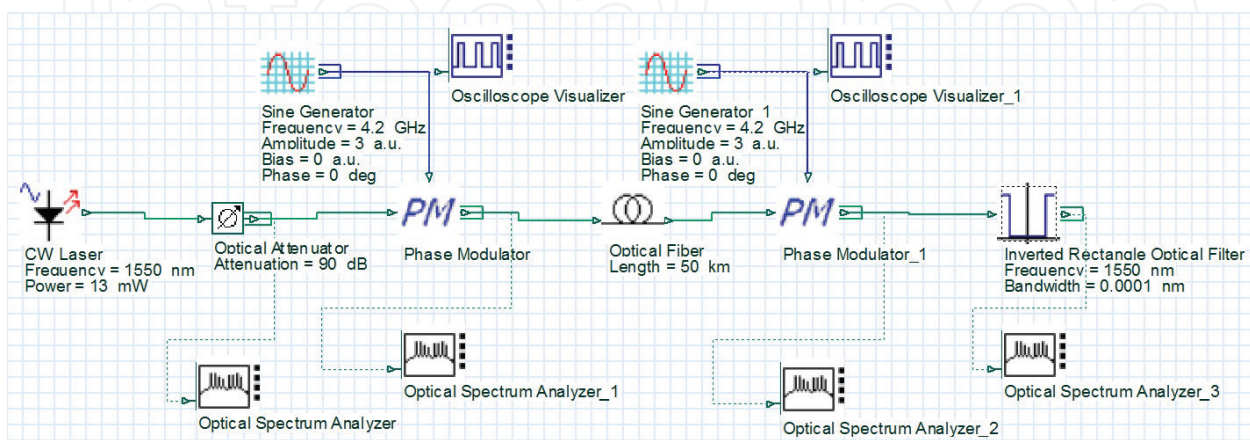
Sine Generator
Frequency = 4.2 GHz
Amplitude = 3 a.u.
Bias = 0 a.u.
Phase = 0 deg

Oscilloscope Visualizer

Sine Generator_1
Frequency = 4.2 GHz
Amplitude = 3 a.u.
Bias = 0 a.u.
Phase = 0 deg

Oscilloscope Visualizer_1

CW Laser
Frequency = 1550 nm
Power = 13 mW

Optical Attenuator
Attenuation = 90 dB

PM
Phase Modulator

Optical Fiber
Length = 50 km

PM
Phase Modulator_1

Inverted Rectangle Optical Filter
Frequency = 1550 nm
Bandwidth = 0.0001 nm

Optical Spectrum Analyzer_1

Optical Spectrum Analyzer

Optical Spectrum Analyzer_2

Optical Spectrum Analyzer_3